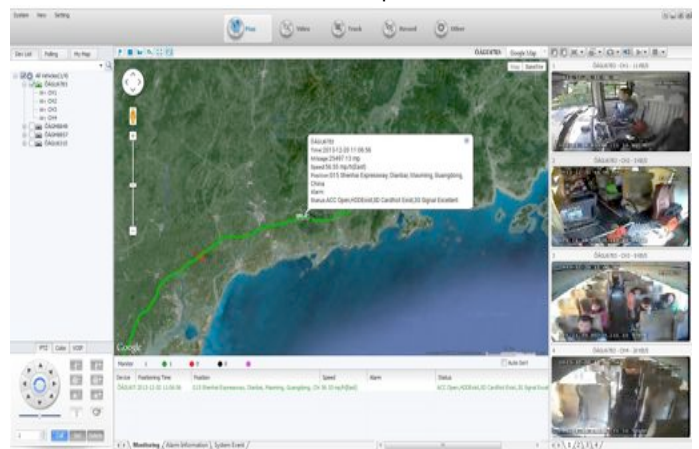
System View Setting

Pos Video Track Record Other

Dev List Polling My Map

All Vehicles(1/4)

CH1
CH2
CH3
CH4

Google Map

Map Satellite

Time:2013-12-20 11:06:56
Mileage:25497.13 mg
Speed:56.55 mph(East)
Position:S15 Shenhai Expressway, Dianbai, Maoming, Guangdong, China
Alarm:
Status:ACC Open,HDDExist,SD CardNot Exist,3G Signal Excellent

Google

PTZ Color VOIP

Monitor 1 1 0 0 0

Auto Sort

| Device | Positioning Time | Position | Speed | Alarm | Status |
|---|---|---|---|---|---|
| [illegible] | 2013-12-20 11:06:56 | S15 Shenhai Expressway, Dianbai, Maoming, Guangdong, Chi | 56.55 mph(East) | | ACC Open,HDDExist,SD CardNot Exist,3G Signal Excellent |

Monitoring Alarm Information System Event

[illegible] - CH1 - 1/4 - 1
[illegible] - CH2 - 2
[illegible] - CH3 - 3
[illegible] - CH4 - 4

1 2 3 4